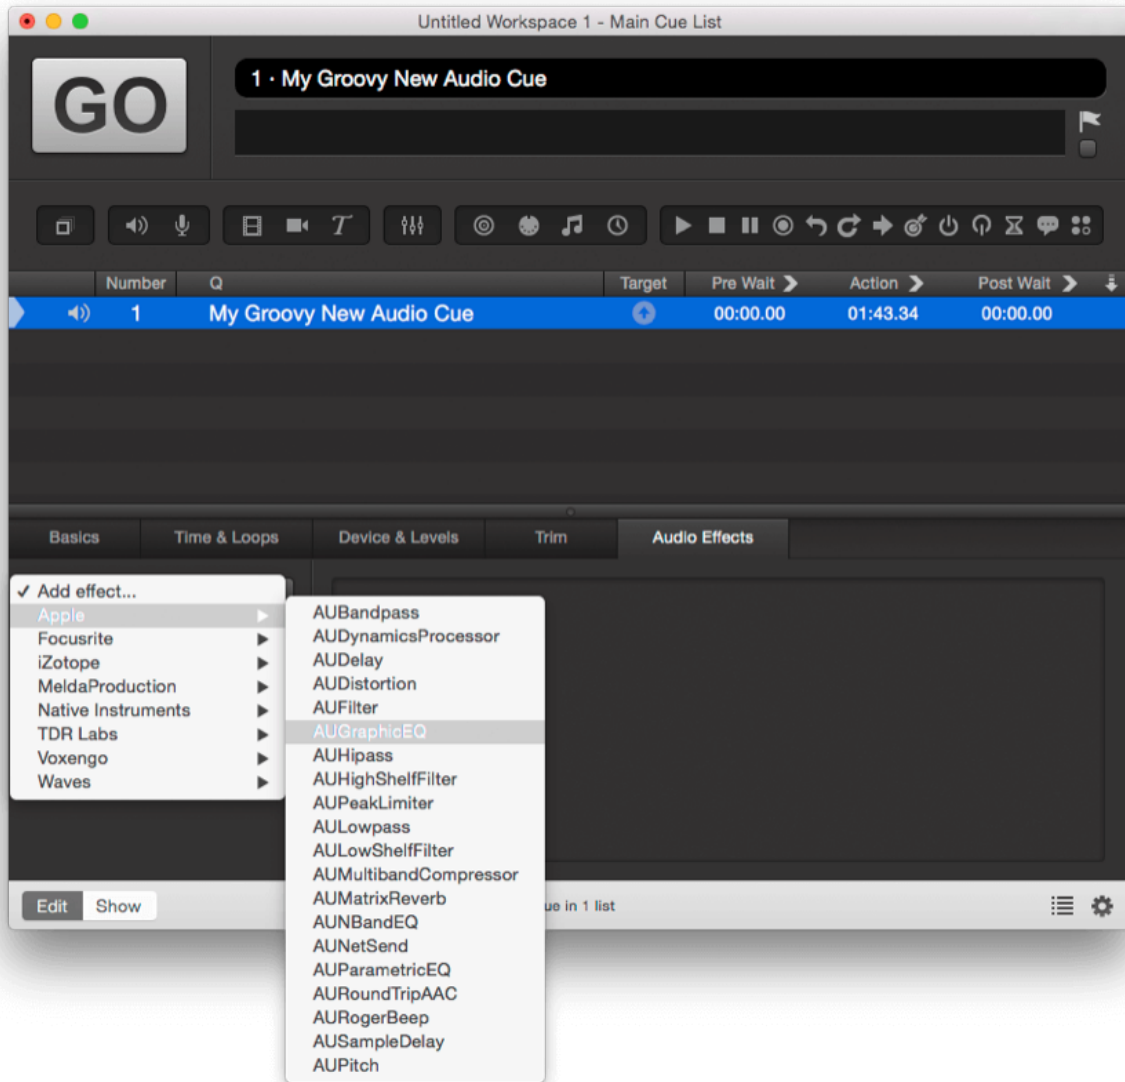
Untitled Workspace 1 - Main Cue List

GO

1 · My Groovy New Audio Cue

| | Number | Q | Target | Pre Wait | Action | Post Wait |
|---|---|---|---|---|---|---|
| | 1 | My Groovy New Audio Cue | | 00:00.00 | 01:43.34 | 00:00.00 |

Basics | Time & Loops | Device & Levels | Trim | Audio Effects

✓ Add effect...
Apple
Focusrite
iZotope
MeldaProduction
Native Instruments
TDR Labs
Voxengo
Waves

AUBandpass
AUDynamicsProcessor
AUDelay
AUDistortion
AUFilter
AUGraphicEQ
AUHipass
AUHighShelfFilter
AUPeakLimiter
AULowpass
AULowShelfFilter
AUMultibandCompressor
AUMatrixReverb
AUNBandEQ
AUNetSend
AUParametricEQ
AURoundTripAAC
AURogerBeep
AUSampleDelay
AUPitch

Edit Show

ue in 1 list